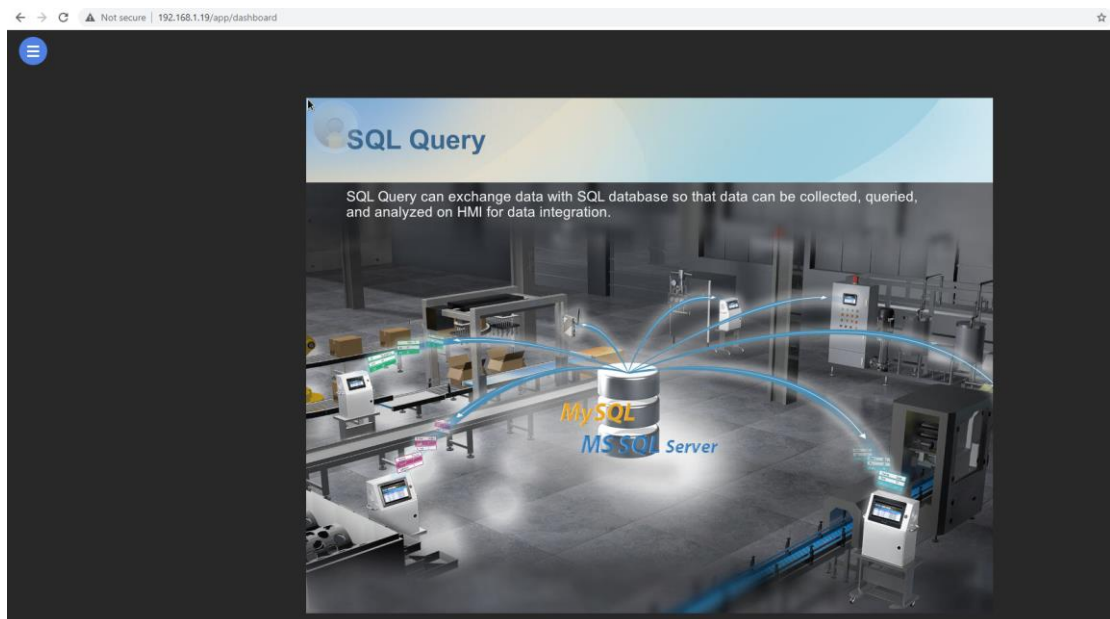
Not secure | 192.168.1.19/app/dashboard

SQL Query

SQL Query can exchange data with SQL database so that data can be collected, queried, and analyzed on HMI for data integration.

MySQL

MS SQL Server